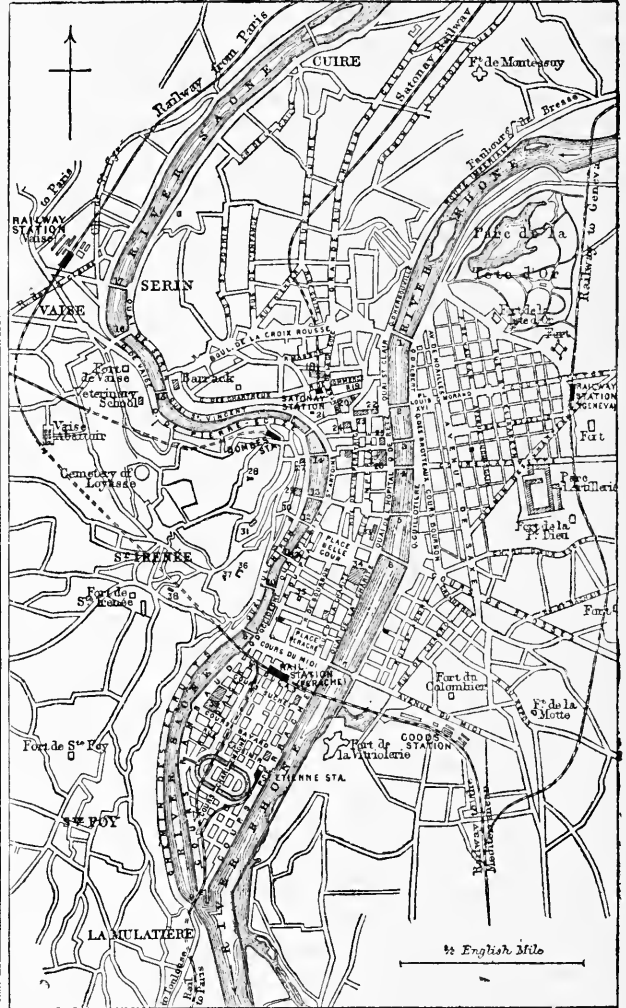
CUIRE
Railway from Paris
Satonay Railway
Ft. de Montessuy
to Paris
RAILWAY STATION Vaise
RIVER SAONE
Fauboug de Bresse
RIVER RHONE
Parc de la Tete d'or
Railway to Geneva
SERIN
VAISE
BOUL. DE LA CROIX ROUSSE
Fort de Vaise
Veterinary School
Barrack
SATONAY STATION
Vaise Abattoir
RAILWAY STATION GENEVA
Fort
Cemetery of Loyasse
Parc d'Artillerie
Fort de la P. Dieu
ST. IRENEE
PLACE BELLE COUR
Fort de St. Irenee
PLACE PERRACHE
COURS DU MIDI
RAIL STATION PERRACHE
Fort du Colombier
Ft. de la Motte
Fort de St. Foy
Fort de la Vitriolerie
GOODS STATION
ST. ETIENNE STA.
ST. FOY
LA MULATIERE
Rail to Toulouse
Rail to Paris
½ English Mile